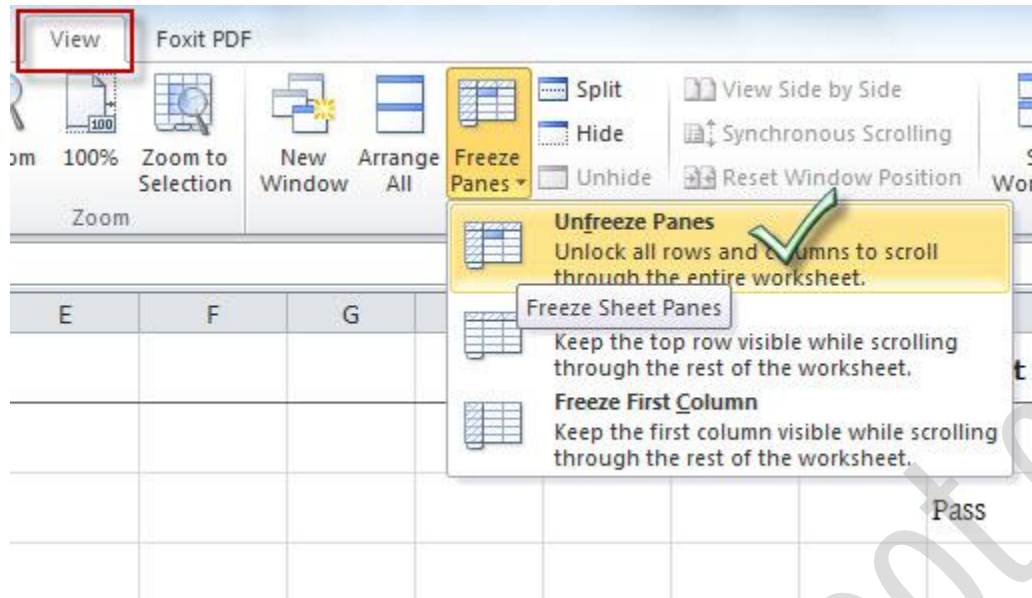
View Foxit PDF

om 100% Zoom to Selection
Zoom

New Window Arrange All Freeze Panes

Split
Hide
Unhide

View Side by Side
Synchronous Scrolling
Reset Window Position

S Wo

Unfreeze Panes
Unlock all rows and c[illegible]umns to scroll through the entire worksheet.

Freeze Sheet Panes

Keep the top row visible while scrolling through the rest of the worksheet.

Freeze First Column
Keep the first column visible while scrolling through the rest of the worksheet.

E F G

t

Pass